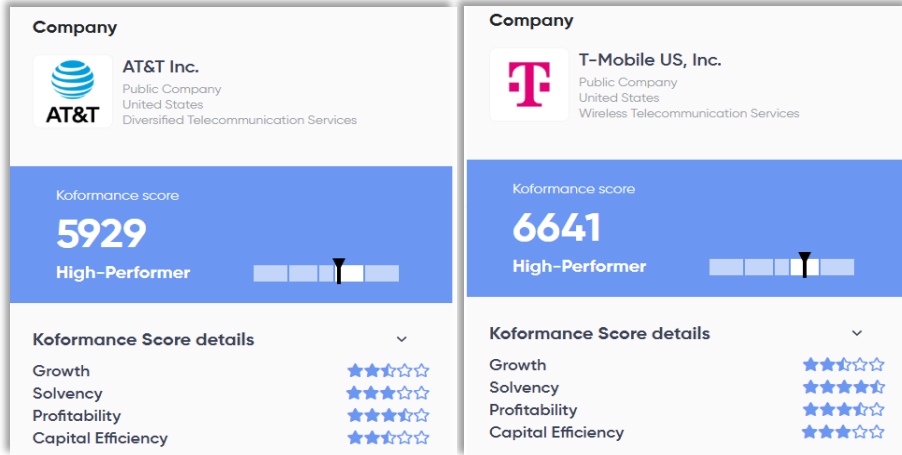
Company

AT&T

AT&T Inc.
Public Company
United States
Diversified Telecommunication Services

Koformance score
5929
High-Performer

Koformance Score details

Growth
Solvency
Profitability
Capital Efficiency

Company

T-Mobile US, Inc.
Public Company
United States
Wireless Telecommunication Services

Koformance score
6641
High-Performer

Koformance Score details

Growth
Solvency
Profitability
Capital Efficiency